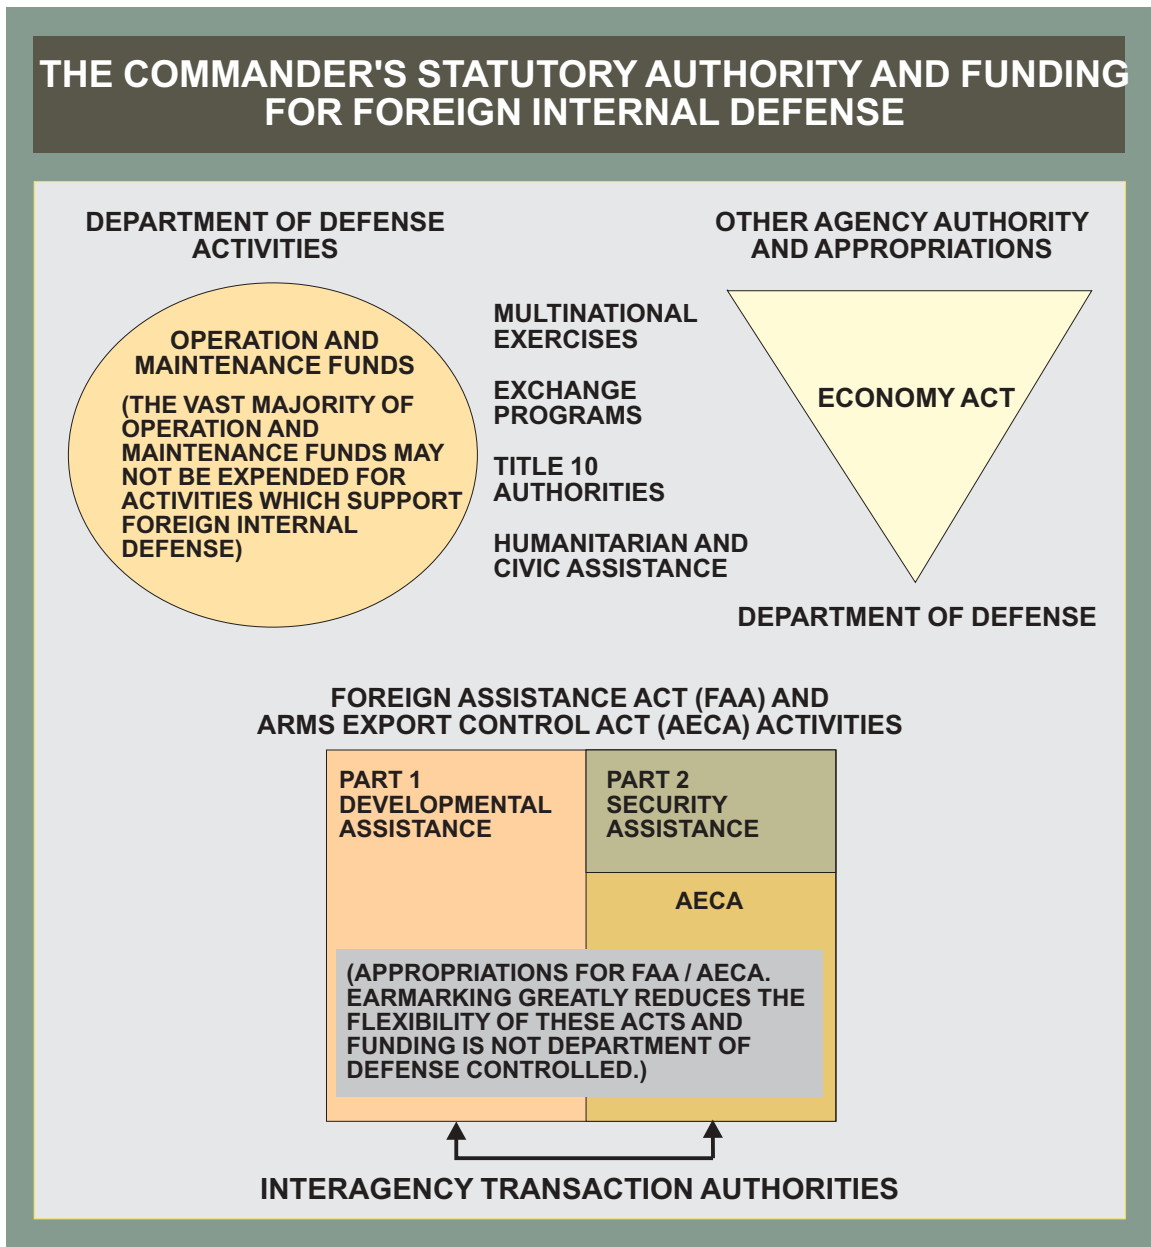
THE COMMANDER'S STATUTORY AUTHORITY AND FUNDING FOR FOREIGN INTERNAL DEFENSE

DEPARTMENT OF DEFENSE ACTIVITIES

OTHER AGENCY AUTHORITY AND APPROPRIATIONS

OPERATION AND MAINTENANCE FUNDS

(THE VAST MAJORITY OF OPERATION AND MAINTENANCE FUNDS MAY NOT BE EXPENDED FOR ACTIVITIES WHICH SUPPORT FOREIGN INTERNAL DEFENSE)

MULTINATIONAL EXERCISES

EXCHANGE PROGRAMS

TITLE 10 AUTHORITIES

HUMANITARIAN AND CIVIC ASSISTANCE

ECONOMY ACT

DEPARTMENT OF DEFENSE

FOREIGN ASSISTANCE ACT (FAA) AND ARMS EXPORT CONTROL ACT (AECA) ACTIVITIES

PART 1 DEVELOPMENTAL ASSISTANCE

PART 2 SECURITY ASSISTANCE

AECA

(APPROPRIATIONS FOR FAA / AECA. EARMARKING GREATLY REDUCES THE FLEXIBILITY OF THESE ACTS AND FUNDING IS NOT DEPARTMENT OF DEFENSE CONTROLLED.)

INTERAGENCY TRANSACTION AUTHORITIES